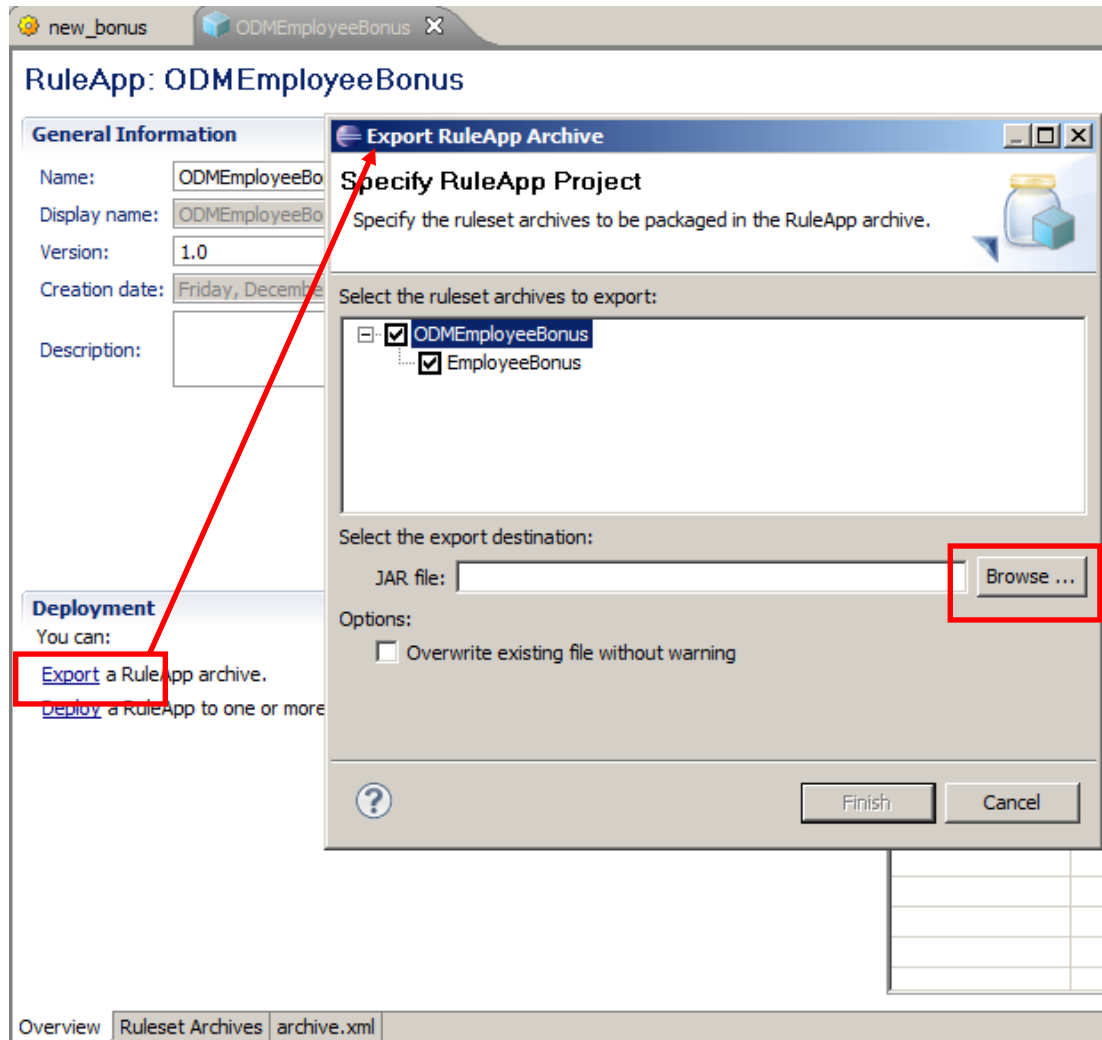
new_bonus ODMEmployeeBonus

RuleApp: ODMEmployeeBonus

General Information

Name: ODMEmployeeBo

Display name: ODMEmployeeBo

Version: 1.0

Creation date: Friday, Decembe

Description:

Deployment

You can:

Export a RuleApp archive.

Deploy a RuleApp to one or more

Export RuleApp Archive

Specify RuleApp Project

Specify the ruleset archives to be packaged in the RuleApp archive.

Select the ruleset archives to export:

ODMEmployeeBonus

EmployeeBonus

Select the export destination:

JAR file:

Browse ...

Options:

Overwrite existing file without warning

Finish

Cancel

Overview Ruleset Archives archive.xml